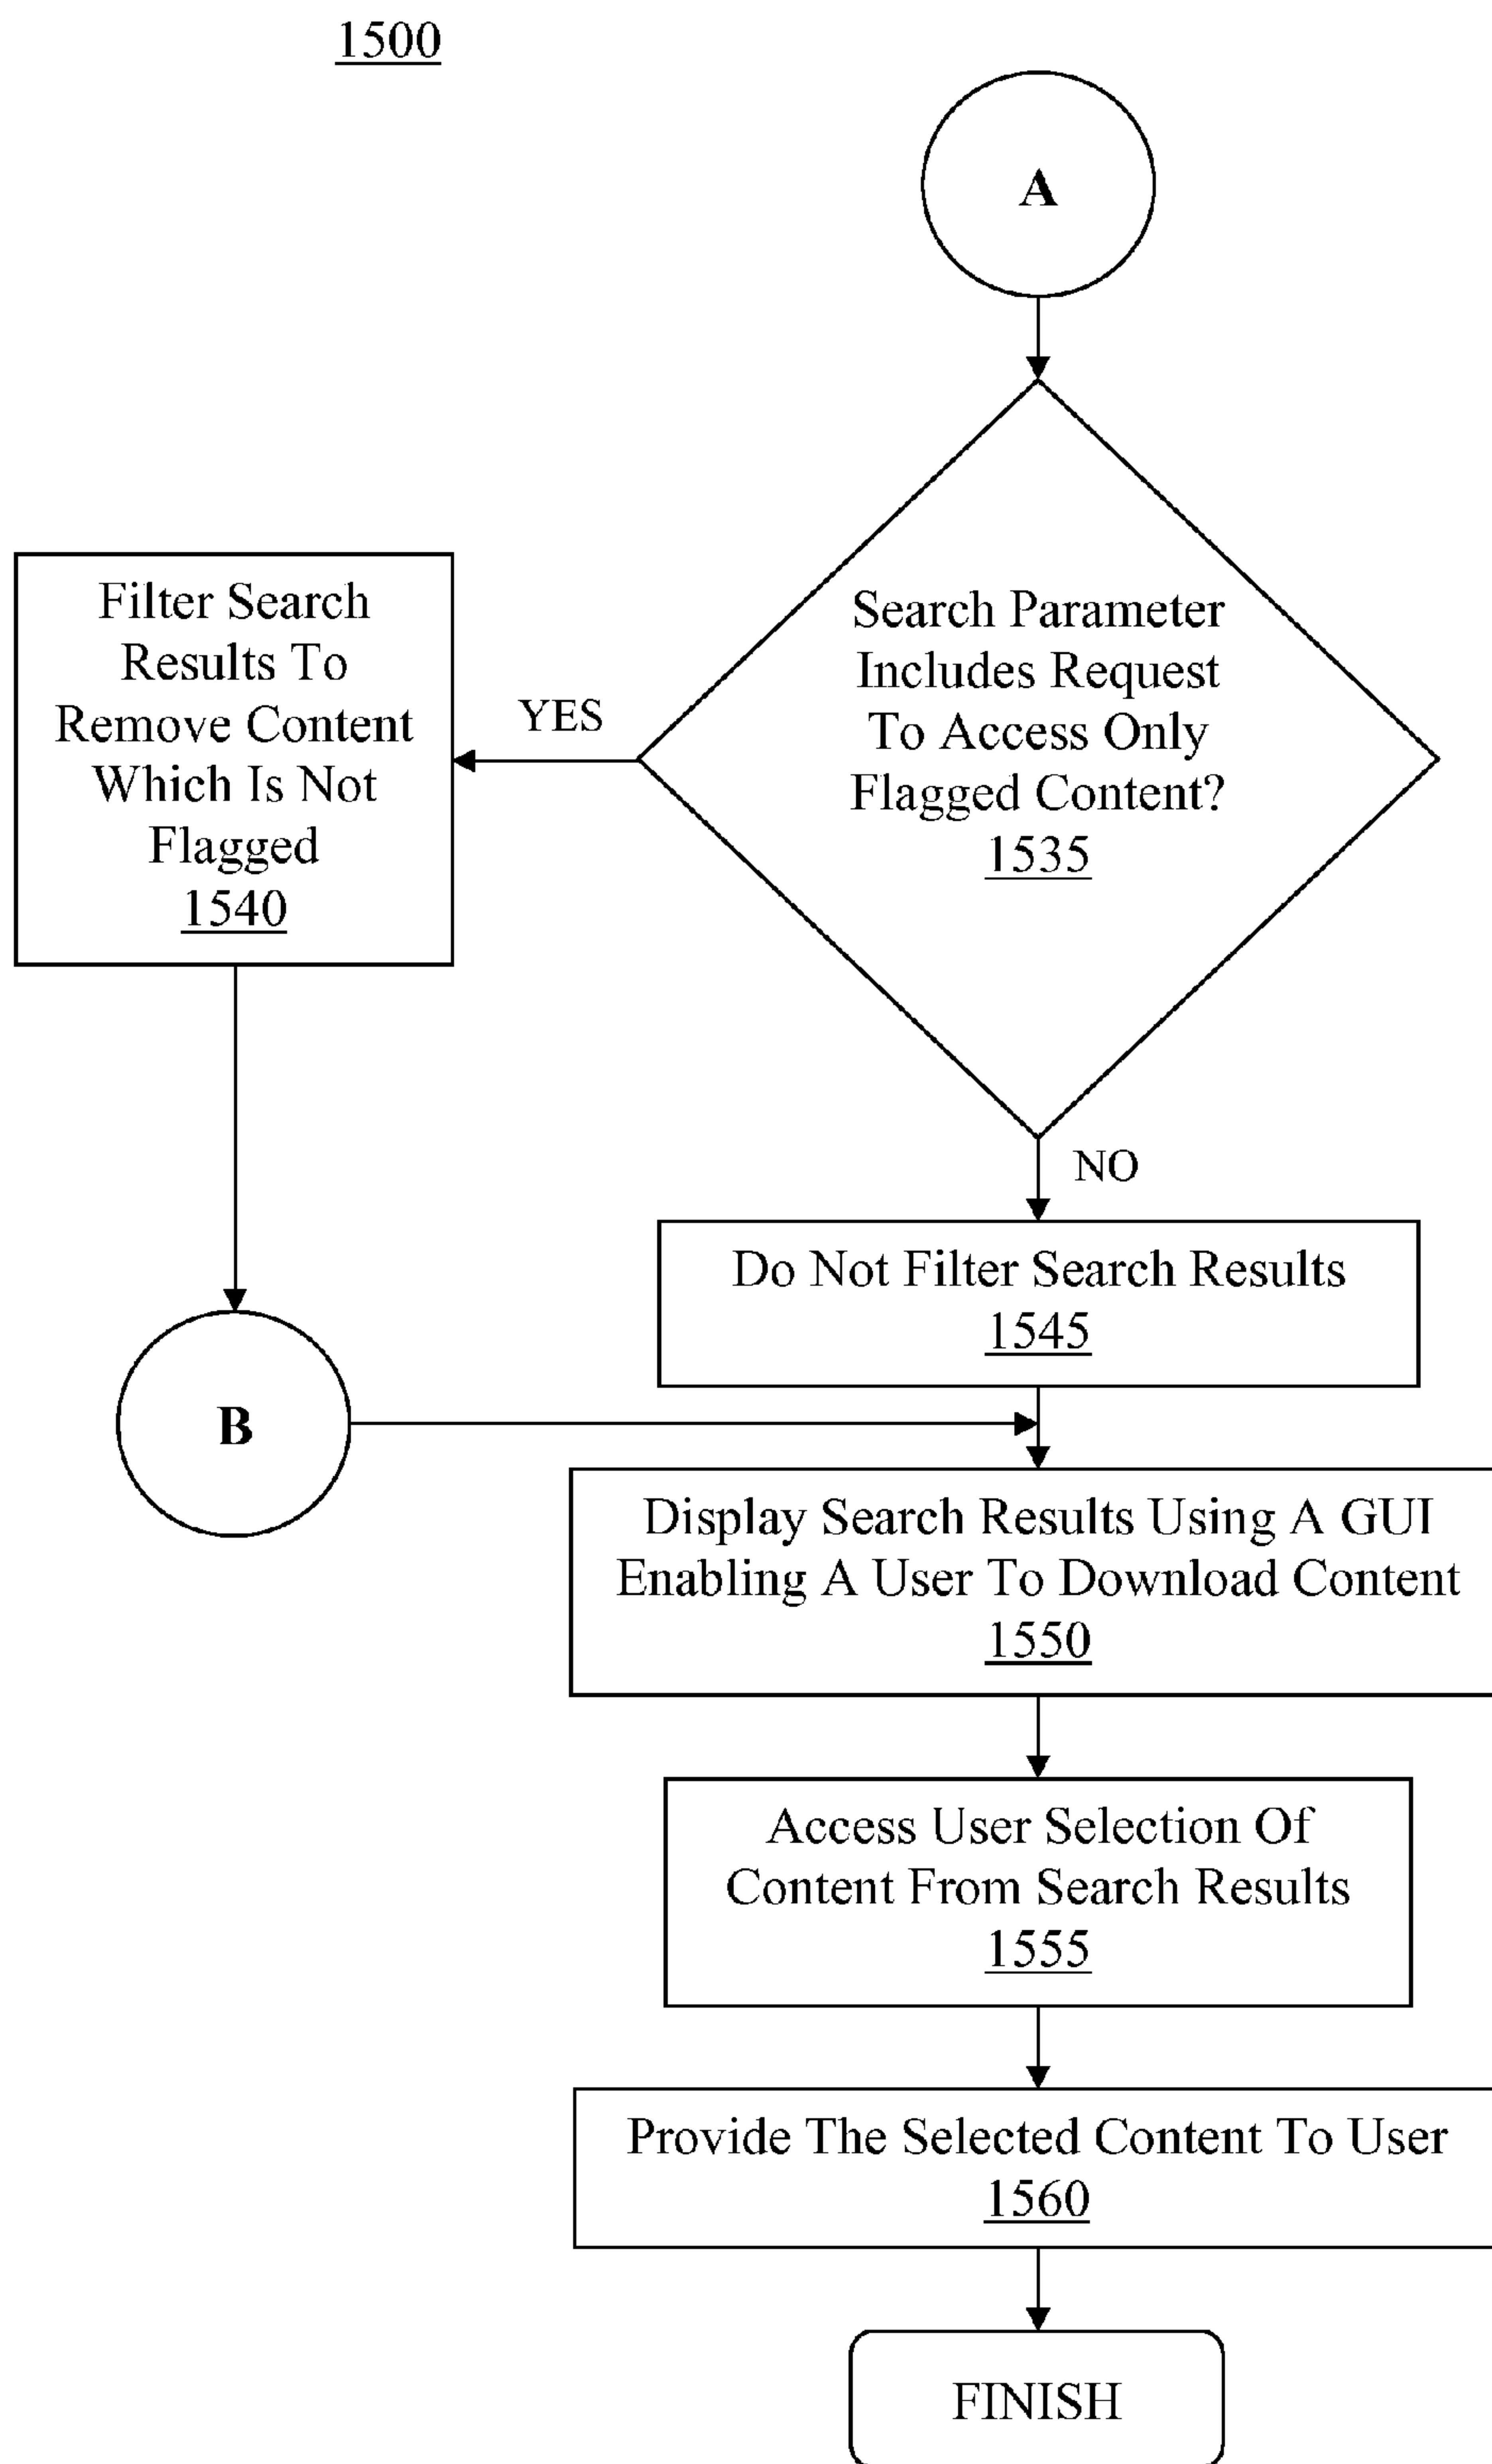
1500

A

Search Parameter Includes Request To Access Only Flagged Content?
1535

YES

Filter Search Results To Remove Content Which Is Not Flagged
1540

NO

Do Not Filter Search Results
1545

B

Display Search Results Using A GUI Enabling A User To Download Content
1550

Access User Selection Of Content From Search Results
1555

Provide The Selected Content To User
1560

FINISH